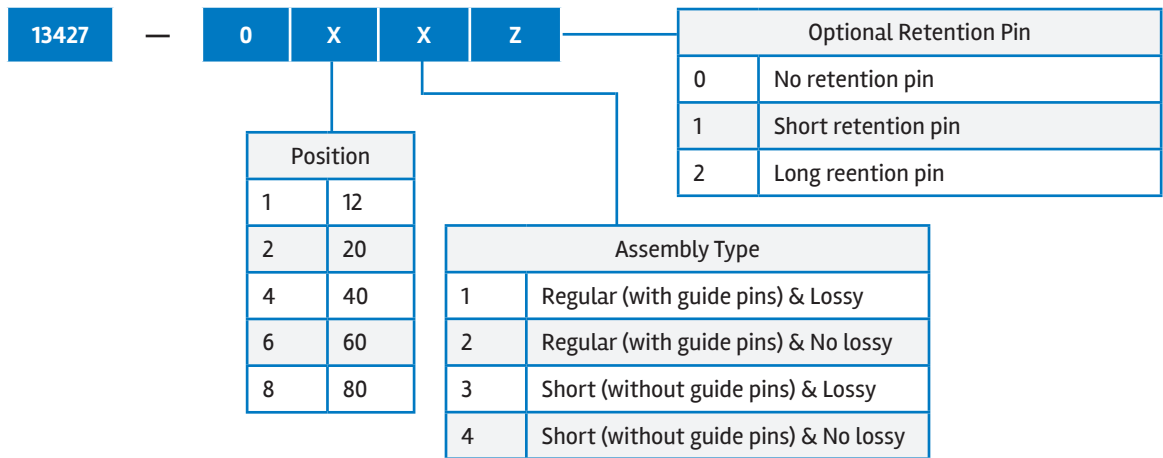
13427 — 0 X X Z

| Optional Retention Pin | |
|---|---|
| 0 | No retention pin |
| 1 | Short retention pin |
| 2 | Long reention pin |

| Position | |
|---|---|
| 1 | 12 |
| 2 | 20 |
| 4 | 40 |
| 6 | 60 |
| 8 | 80 |

| Assembly Type | |
|---|---|
| 1 | Regular (with guide pins) & Lossy |
| 2 | Regular (with guide pins) & No lossy |
| 3 | Short (without guide pins) & Lossy |
| 4 | Short (without guide pins) & No lossy |